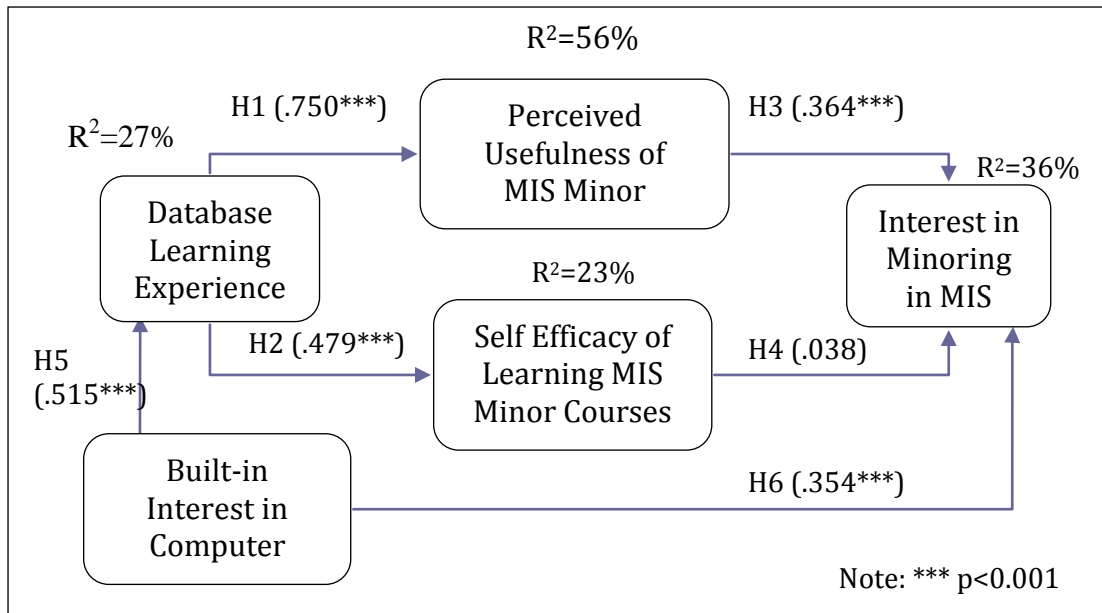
$R^2$=56%

H1 (.750***)

H3 (.364***)

$R^2$=27%

Perceived Usefulness of MIS Minor

$R^2$=36%

Database Learning Experience

Interest in Minoring in MIS

$R^2$=23%

H2 (.479***)

Self Efficacy of Learning MIS Minor Courses

H4 (.038)

H5 (.515***)

Built-in Interest in Computer

H6 (.354***)

Note: *** p<0.001